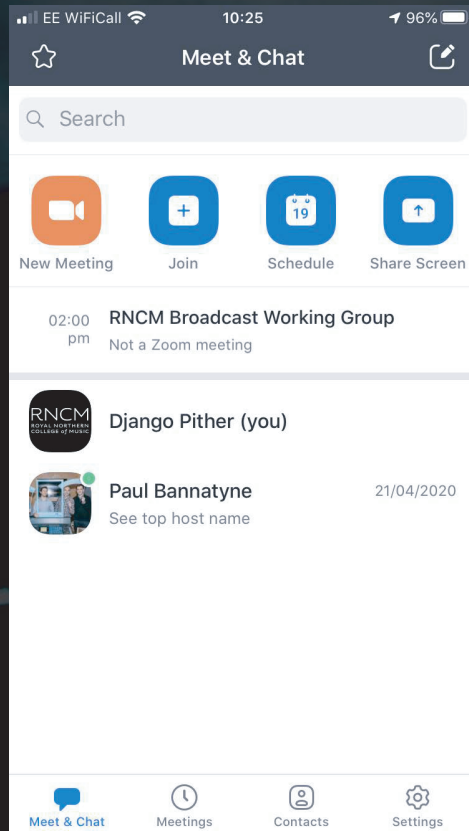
EE WiFiCall 10:25 96%

Meet & Chat

Search

New Meeting
Join
19
Schedule
Share Screen

02:00 pm
RNCM Broadcast Working Group
Not a Zoom meeting

RNCM ROYAL NORTHERN COLLEGE of MUSIC
Django Pither (you)

Paul Bannatyne
21/04/2020
See top host name

Meet & Chat
Meetings
Contacts
Settings